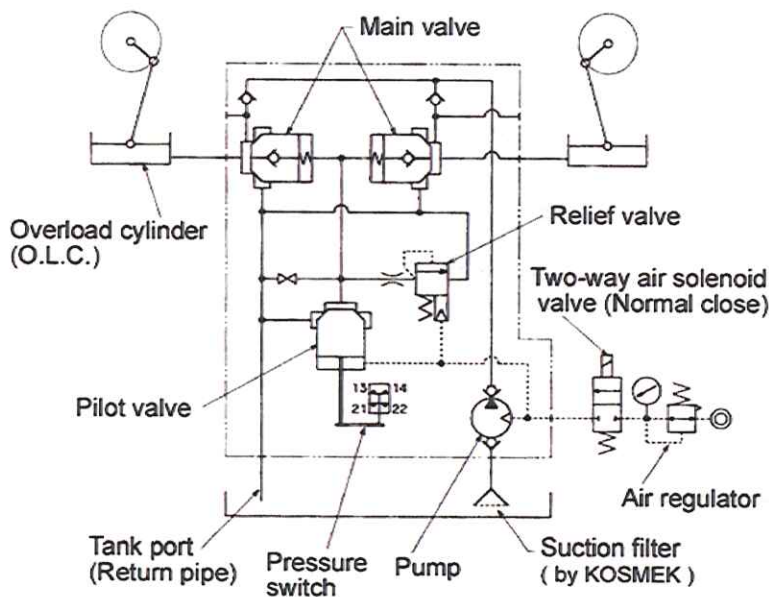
Main valve

Relief valve

Overload cylinder (O.L.C.)

Two-way air solenoid valve (Normal close)

13 14
21 22

Pilot valve

Air regulator

Tank port (Return pipe)

Pressure switch

Pump

Suction filter ( by KOSMEK )